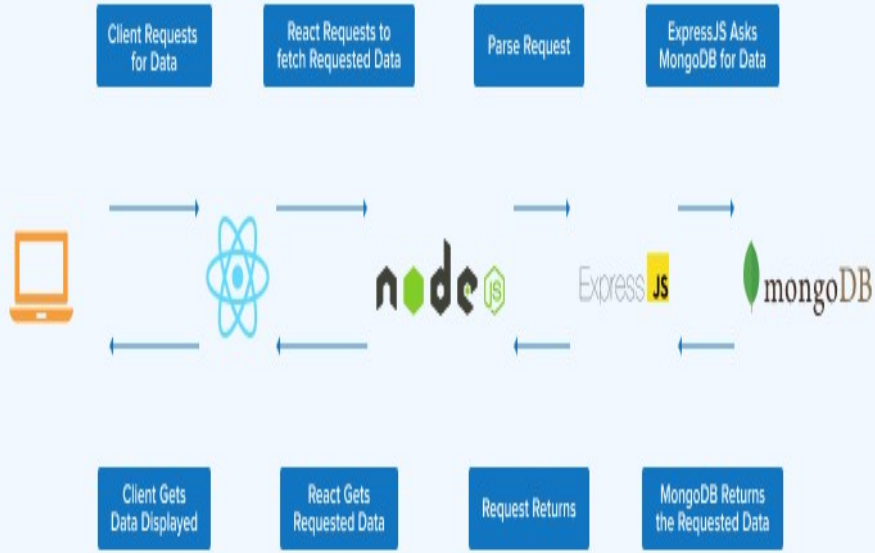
Client Requests for Data

React Requests to fetch Requested Data

Parse Request

ExpressJS Asks MongoDB for Data

node JS

Express JS

mongoDB

Client Gets Data Displayed

React Gets Requested Data

Request Returns

MongoDB Returns the Requested Data